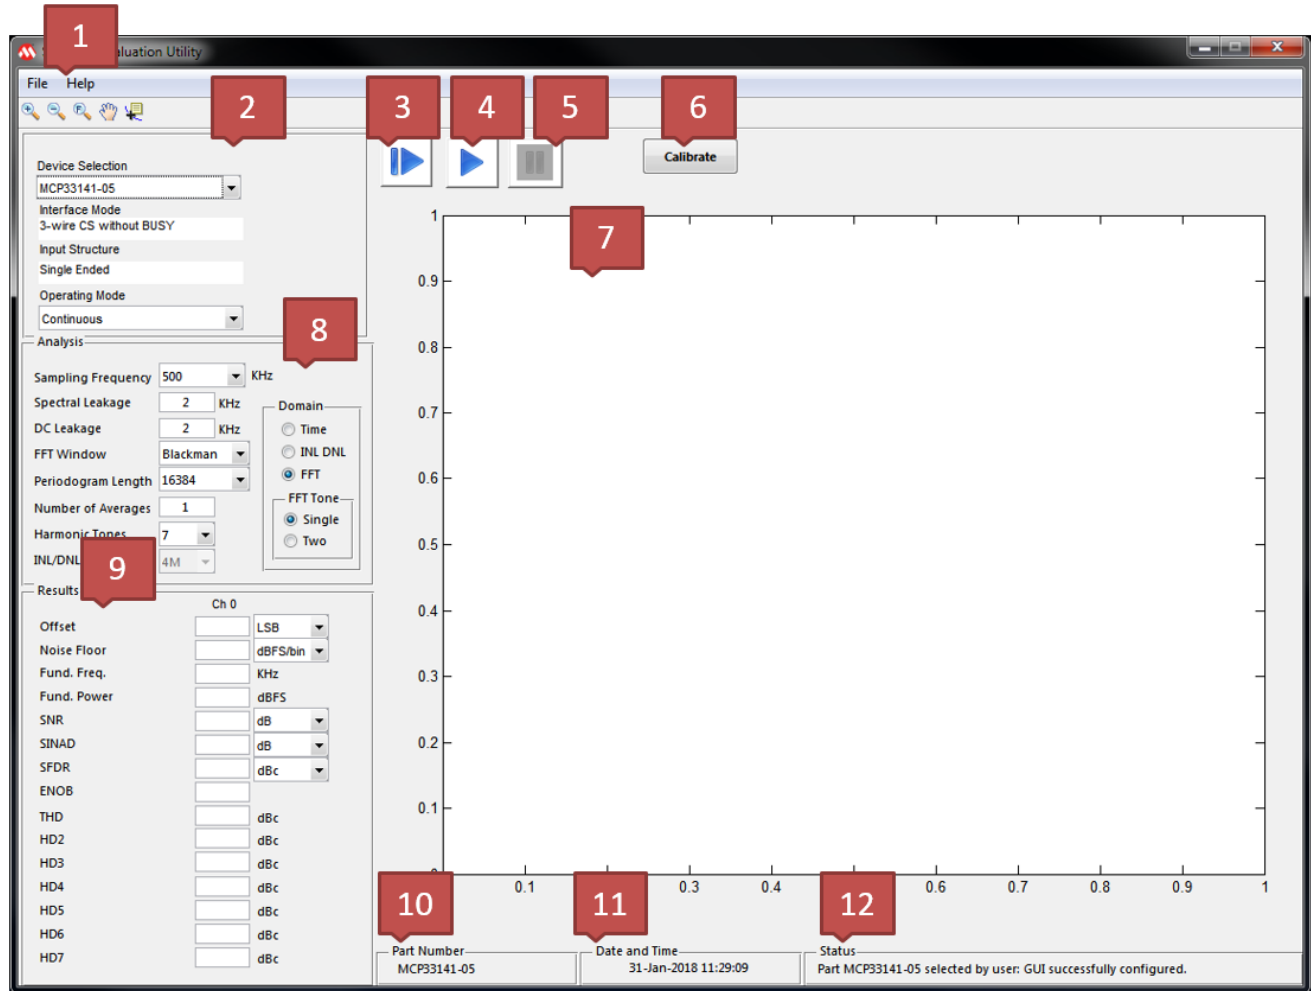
1

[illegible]aluation Utility

File Help

2

3

4

5

6

Calibrate

Device Selection
MCP33141-05
Interface Mode
3-wire CS without BUSY
Input Structure
Single Ended
Operating Mode
Continuous

7

8

Analysis
Sampling Frequency 500 KHz
Spectral Leakage 2 KHz
DC Leakage 2 KHz
FFT Window Blackman
Periodogram Length 16384
Number of Averages 1
Harmonic Tones 7
INL/DNL 4M

Domain
Time
INL DNL
FFT
FFT Tone
Single
Two

9

Results
Ch 0
Offset LSB
Noise Floor dBFS/bin
Fund. Freq. KHz
Fund. Power dBFS
SNR dB
SINAD dB
SFDR dBc
ENOB
THD dBc
HD2 dBc
HD3 dBc
HD4 dBc
HD5 dBc
HD6 dBc
HD7 dBc

1
0.9
0.8
0.7
0.6
0.5
0.4
0.3
0.2
0.1

0.1 0.3 0.4 0.6 0.7 0.8 0.9 1

10

11

12

Part Number
MCP33141-05
Date and Time
31-Jan-2018 11:29:09
Status
Part MCP33141-05 selected by user: GUI successfully configured.